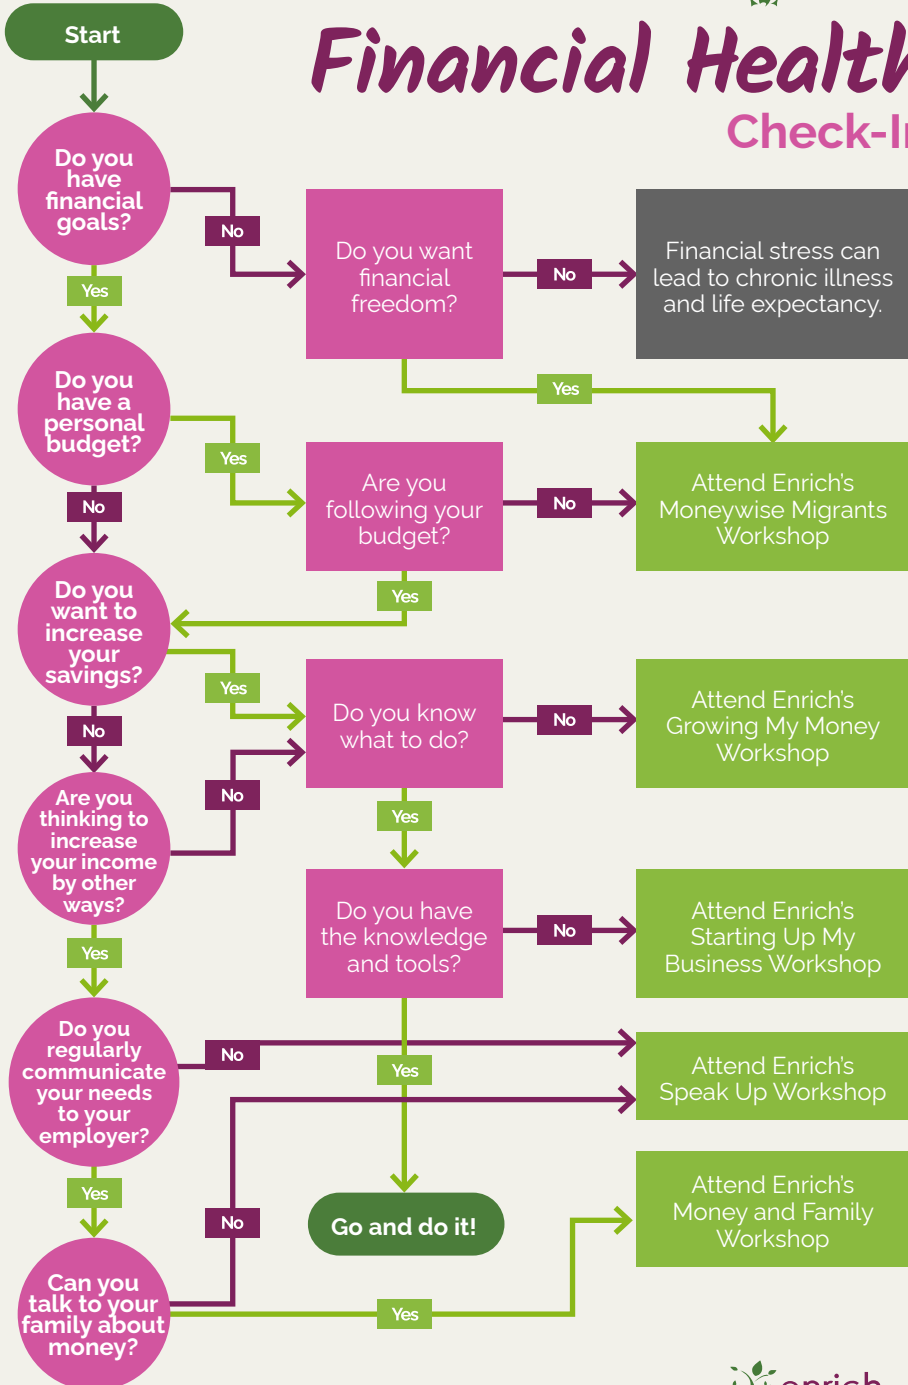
Start

Financial Health

Check-I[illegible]

Do you have financial goals?

No

Do you want financial freedom?

No

Financial stress can lead to chronic illness and life expectancy.

Yes

Yes

Do you have a personal budget?

Yes

Are you following your budget?

No

Attend Enrich's Moneywise Migrants Workshop

No

Yes

Do you want to increase your savings?

Yes

Do you know what to do?

No

Attend Enrich's Growing My Money Workshop

No

No

Are you thinking to increase your income by other ways?

Yes

Yes

Do you have the knowledge and tools?

No

Attend Enrich's Starting Up My Business Workshop

Do you regularly communicate your needs to your employer?

No

Yes

Attend Enrich's Speak Up Workshop

Yes

No

Go and do it!

Attend Enrich's Money and Family Workshop

Can you talk to your family about money?

Yes

enrich